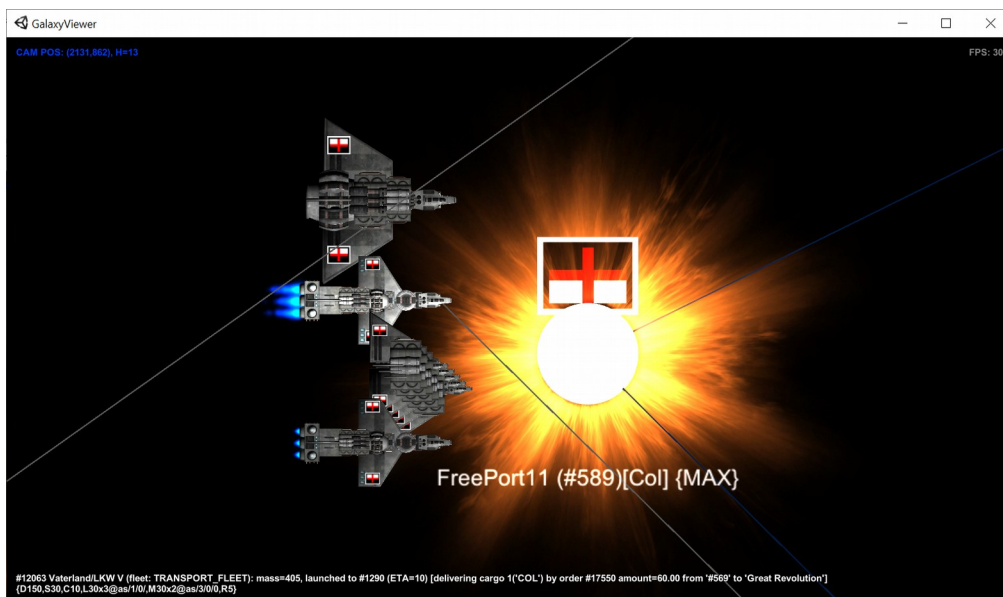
GalaxyViewer

CAM POS: (2131,862), H=13

FPS: 30

FreePort11 (#589)[Col] {MAX}

#12063 Vaterland/LKW V (fleet: TRANSPORT_FLEET): mass=405, launched to #1290 (ETA=10) [delivering cargo 1('COL') by order #17550 amount=60.00 from '#569' to 'Great Revolution'] {D150,S30,C10,L30x3@as/1/0/,M30x2@as/3/0/0,R5}